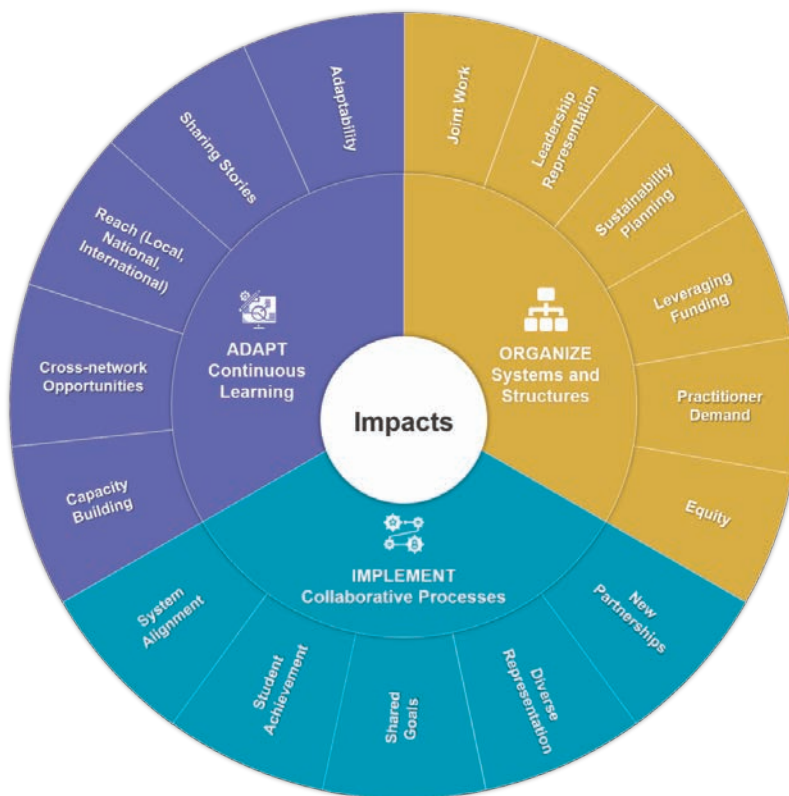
Impacts

ADAPT
Continuous Learning

Adaptability

Sharing Stories

Reach (Local, National, International)

Cross-network Opportunities

Capacity Building

ORGANIZE
Systems and Structures

Joint Work

Leadership Representation

Sustainability Planning

Leveraging Funding

Practitioner Demand

Equity

IMPLEMENT
Collaborative Processes

New Partnerships

Diverse Representation

Shared Goals

Student Achievement

System Alignment